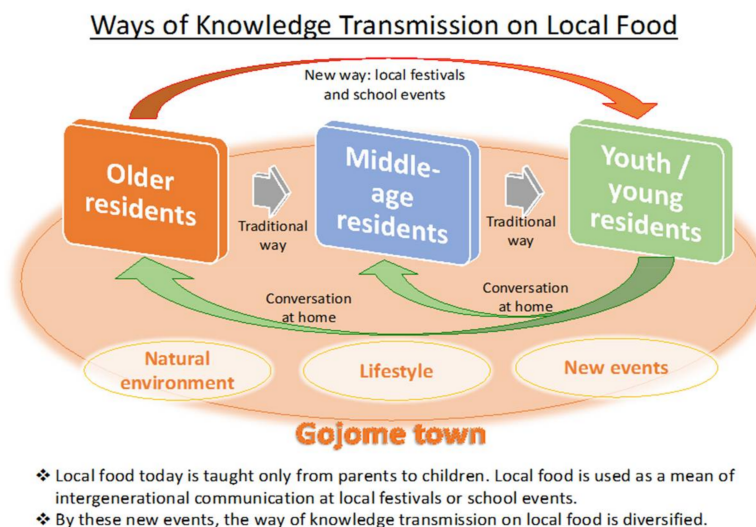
Ways of Knowledge Transmission on Local Food

New way: local festivals and school events

Older residents

Traditional way

Middle-age residents

Traditional way

Youth / young residents

Conversation at home

Conversation at home

Natural environment

Lifestyle

New events

Gojome town

❖ Local food today is taught only from parents to children. Local food is used as a mean of intergenerational communication at local festivals or school events.

❖ By these new events, the way of knowledge transmission on local food is diversified.